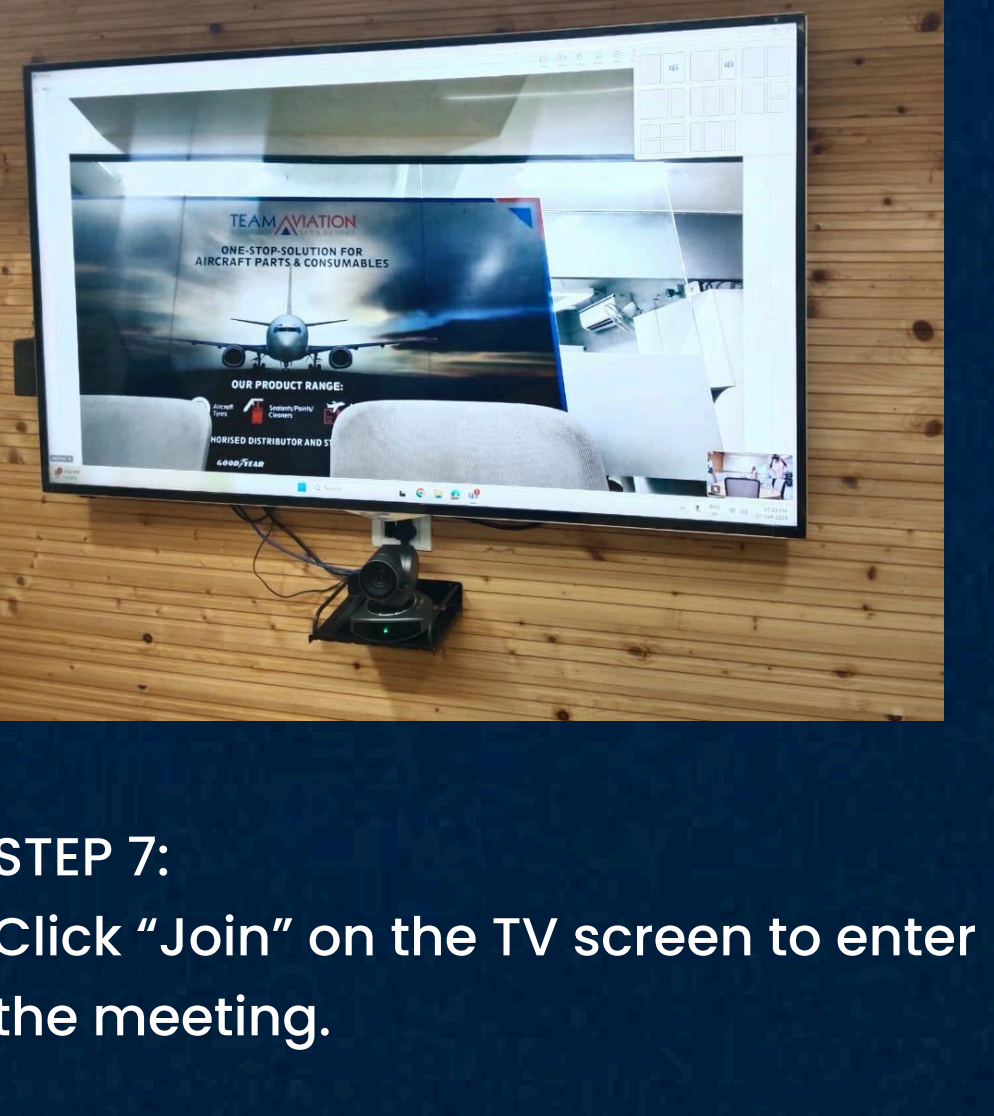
TEAM AVIATION

ONE-STOP-SOLUTION FOR AIRCRAFT PARTS & CONSUMABLES

OUR PRODUCT RANGE:

Aircraft Tyres

Sealants/Paints/ Cleaners

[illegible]HORISED DISTRIBUTOR AND S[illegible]

GOODYEAR

STEP 7:
Click “Join” on the TV screen to enter the meeting.